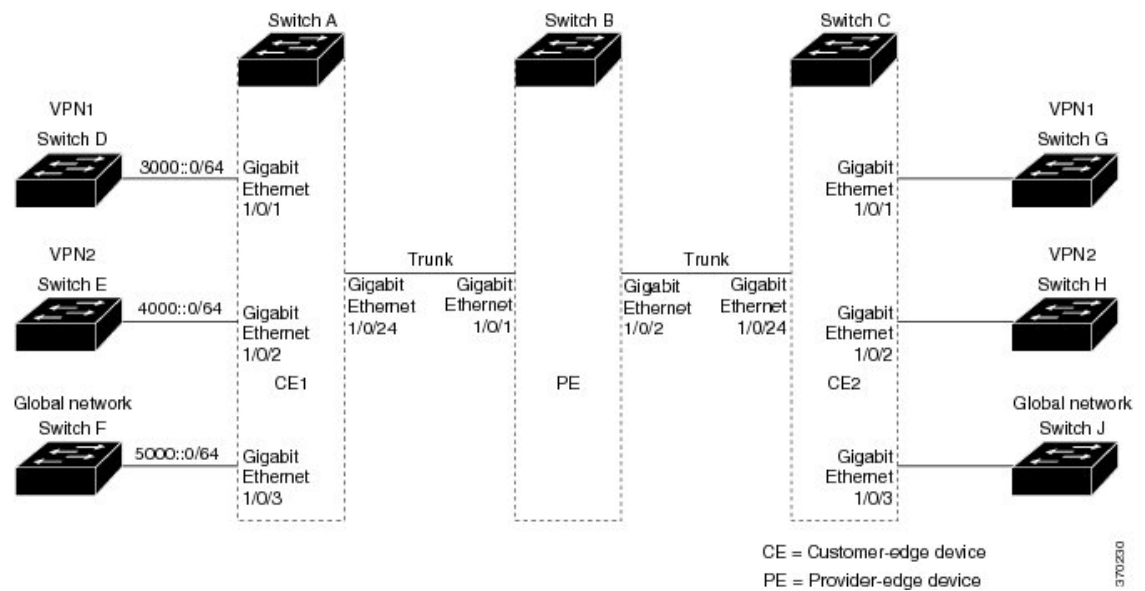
Switch A

Switch B

Switch C

VPN1
Switch D

3000::0/64

Gigabit Ethernet 1/0/1

VPN2
Switch E

4000::0/64

Gigabit Ethernet 1/0/2

CE1

Global network
Switch F

5000::0/64

Gigabit Ethernet 1/0/3

Trunk

Gigabit Ethernet 1/0/24

Gigabit Ethernet 1/0/1

PE

Trunk

Gigabit Ethernet 1/0/2

Gigabit Ethernet 1/0/24

Gigabit Ethernet 1/0/1

Gigabit Ethernet 1/0/2

CE2

Gigabit Ethernet 1/0/3

VPN1
Switch G

VPN2
Switch H

Global network
Switch J

CE = Customer-edge device
PE = Provider-edge device

370230